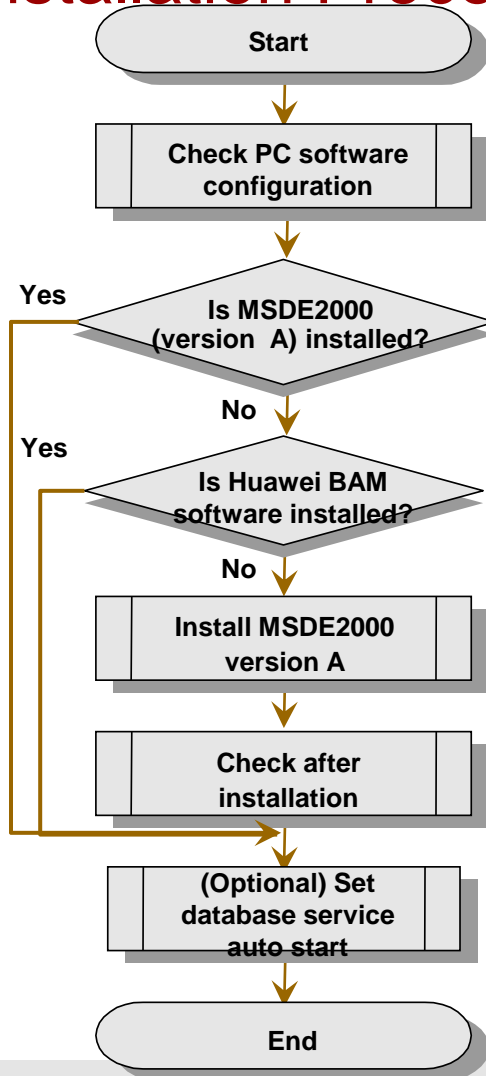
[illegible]

Start

Check PC software configuration

Yes

Is MSDE2000 (version A) installed?

No

Yes

Is Huawei BAM software installed?

No

Install MSDE2000 version A

Check after installation

(Optional) Set database service auto start

End